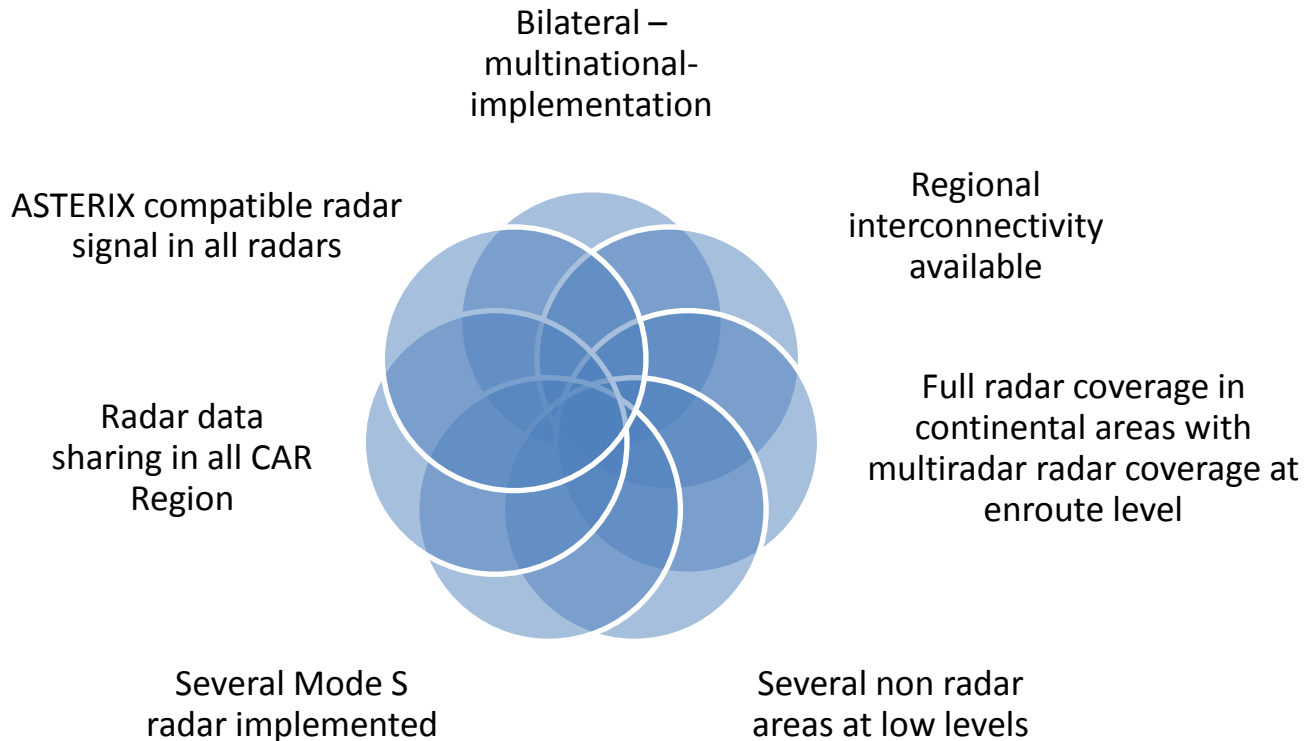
Bilateral – multinational-implementation

Regional interconnectivity available

Full radar coverage in continental areas with multiradar radar coverage at enroute level

Several non radar areas at low levels

Several Mode S radar implemented

Radar data sharing in all CAR Region

ASTERIX compatible radar signal in all radars